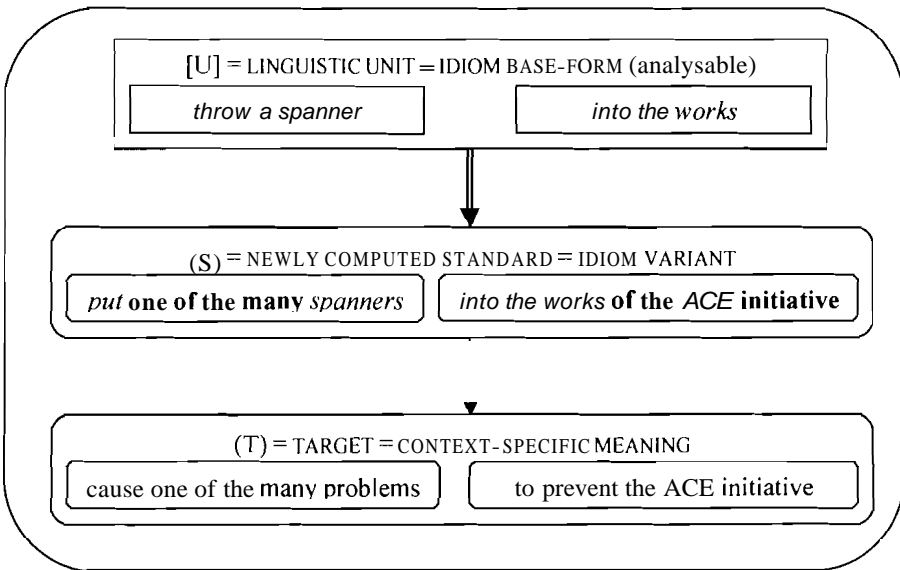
[U] = LINGUISTIC UNIT = IDIOM BASE-FORM (analysable)

throw a spanner

into the works

(S) = NEWLY COMPUTED STANDARD = IDIOM VARIANT

put one of the many spanners

into the works of the ACE initiative

(T) = TARGET = CONTEXT-SPECIFIC MEANING

cause one of the many problems

to prevent the ACE initiative